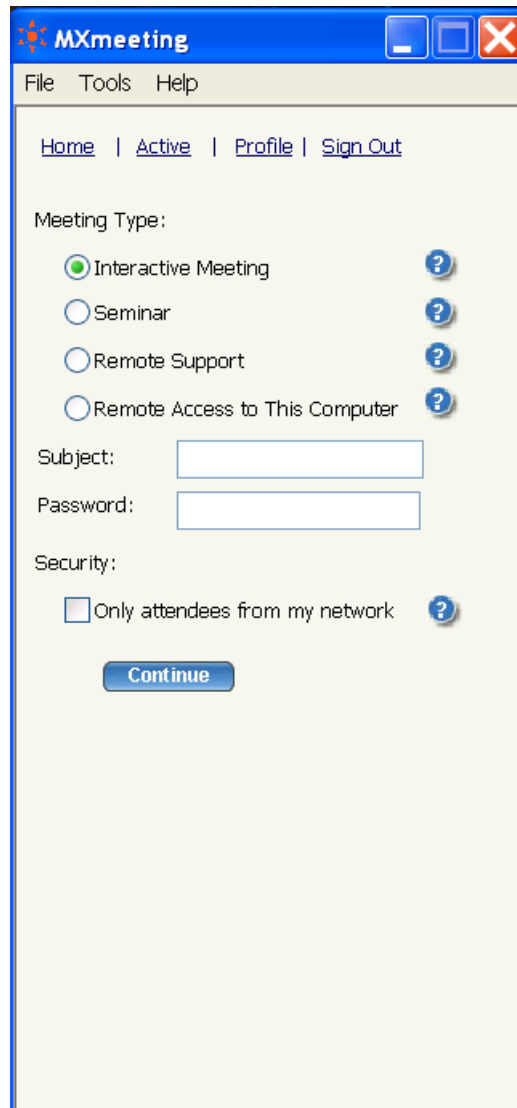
MXmeeting

File Tools Help

Home | Active | Profile | Sign Out

Meeting Type:

Interactive Meeting

Seminar

Remote Support

Remote Access to This Computer

Subject:

Password:

Security:

Only attendees from my network

Continue